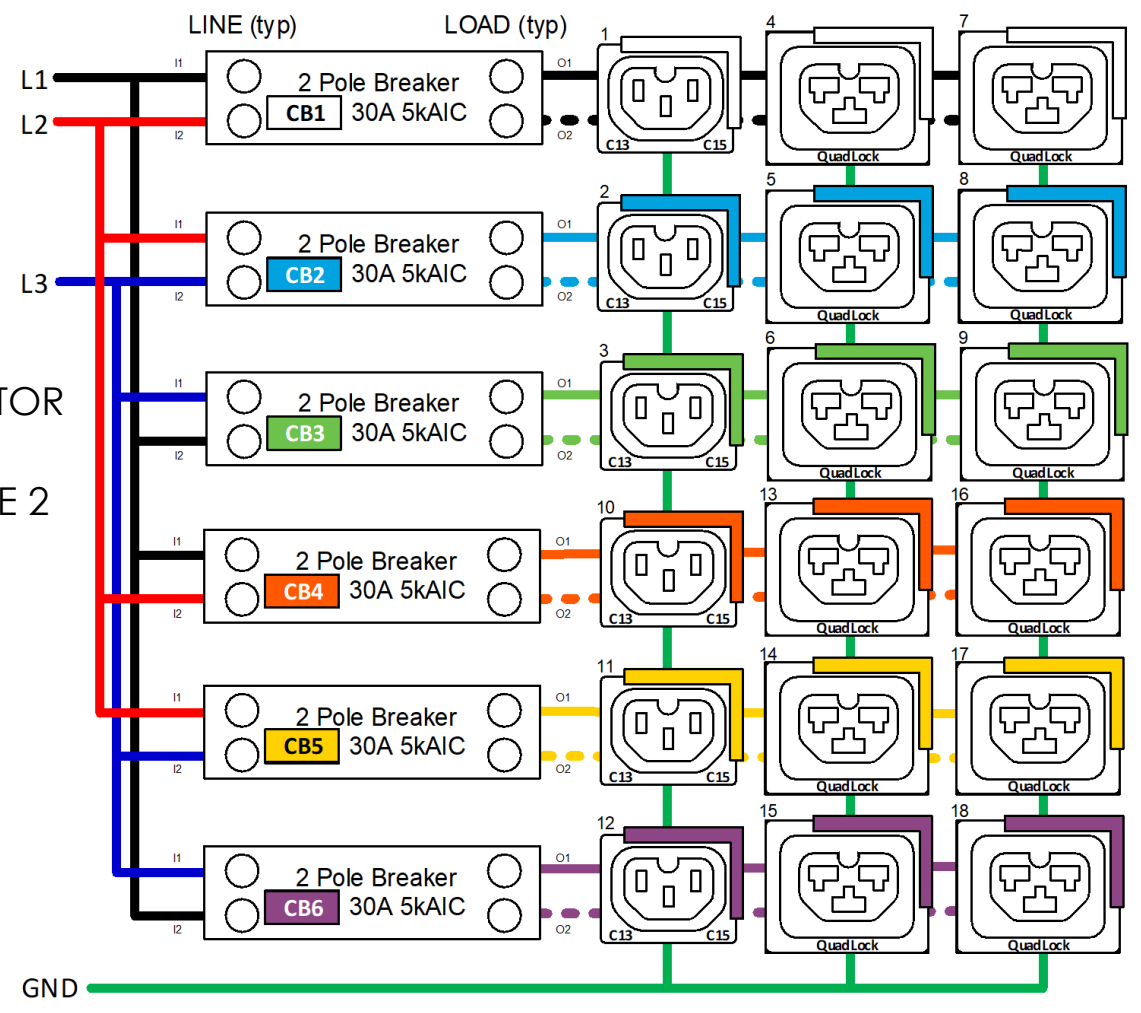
LINE (typ) LOAD (typ)

L1
L2
L3
TOR
E 2
GND

I1 I2 2 Pole Breaker CB1 30A 5kAIC O1 O2
I1 I2 2 Pole Breaker CB2 30A 5kAIC O1 O2
I1 I2 2 Pole Breaker CB3 30A 5kAIC O1 O2
I1 I2 2 Pole Breaker CB4 30A 5kAIC O1 O2
I1 I2 2 Pole Breaker CB5 30A 5kAIC O1 O2
I1 I2 2 Pole Breaker CB6 30A 5kAIC O1 O2

1 C13 C15
4 QuadLock
7 QuadLock
2 C13 C15
5 QuadLock
8 QuadLock
3 C13 C15
6 QuadLock
9 QuadLock
10 C13 C15
13 QuadLock
16 QuadLock
11 C13 C15
14 QuadLock
17 QuadLock
12 C13 C15
15 QuadLock
18 QuadLock